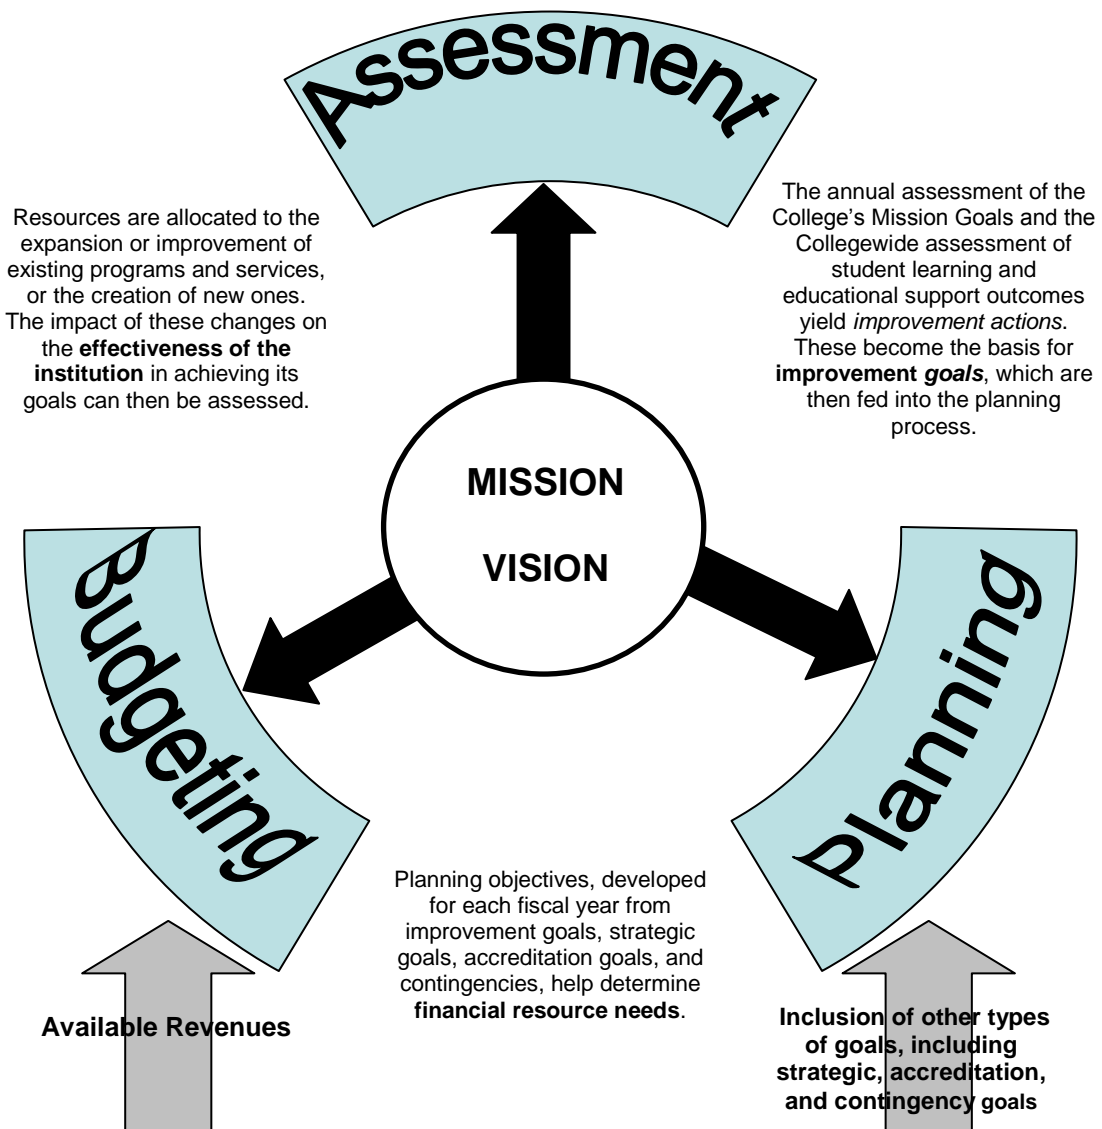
Assessment

Resources are allocated to the expansion or improvement of existing programs and services, or the creation of new ones. The impact of these changes on the **effectiveness of the institution** in achieving its goals can then be assessed.

The annual assessment of the College's Mission Goals and the Collegewide assessment of student learning and educational support outcomes yield *improvement actions*. These become the basis for **improvement *goals***, which are then fed into the planning process.

MISSION

VISION

Budgeting

Planning

Planning objectives, developed for each fiscal year from improvement goals, strategic goals, accreditation goals, and contingencies, help determine **financial resource needs**.

Available Revenues

Inclusion of other types of goals, including strategic, accreditation, and contingency goals